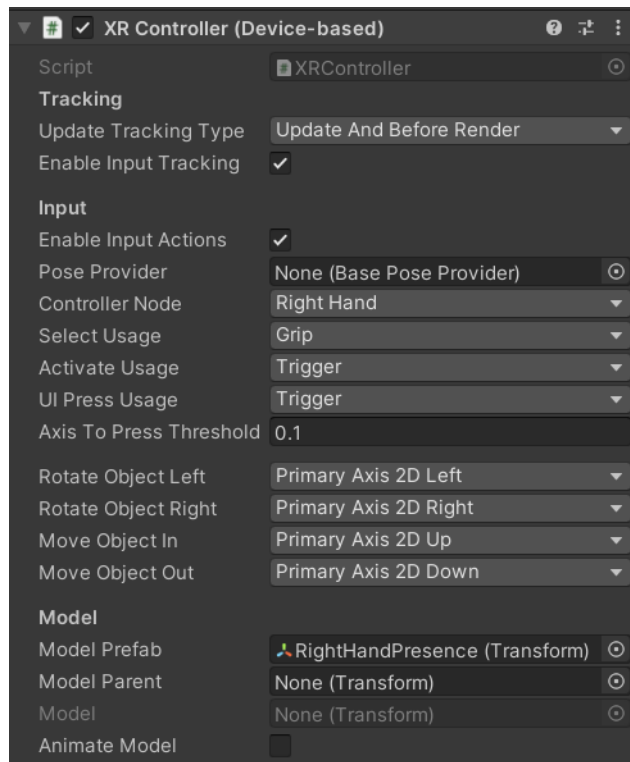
# ✓ XR Controller (Device-based)

Script XRController

Tracking

Update Tracking Type Update And Before Render

Enable Input Tracking ✓

Input

Enable Input Actions ✓

Pose Provider None (Base Pose Provider)

Controller Node Right Hand

Select Usage Grip

Activate Usage Trigger

UI Press Usage Trigger

Axis To Press Threshold 0.1

Rotate Object Left Primary Axis 2D Left

Rotate Object Right Primary Axis 2D Right

Move Object In Primary Axis 2D Up

Move Object Out Primary Axis 2D Down

Model

Model Prefab RightHandPresence (Transform)

Model Parent None (Transform)

Model None (Transform)

Animate Model